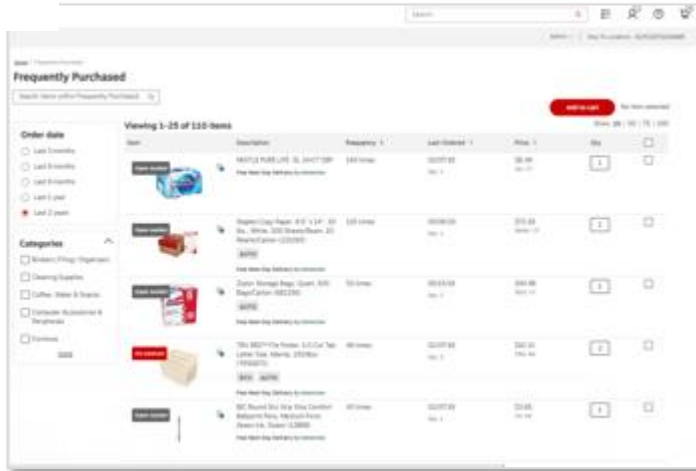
Search

Frequently Purchased

Search items within Frequently Purchased

Add to cart

Order date

Last 3 months

Last 6 months

Last 9 months

Last 1 year

Last 2 years

Categories

Binders/Filing/Organizers

Cleaning Supplies

Coffee, Water & Snacks

Computer Accessories & Peripherals

Furniture

Viewing 1-25 of 110 items

Item

Description

Frequency

Last Ordered

Price

Qty

NESTLE PURE LIFE

Free Next-Day Delivery

Free Next-Day Delivery

Free Next-Day Delivery

Free Next-Day Delivery

Free Next-Day Delivery

1

1

1

1

1